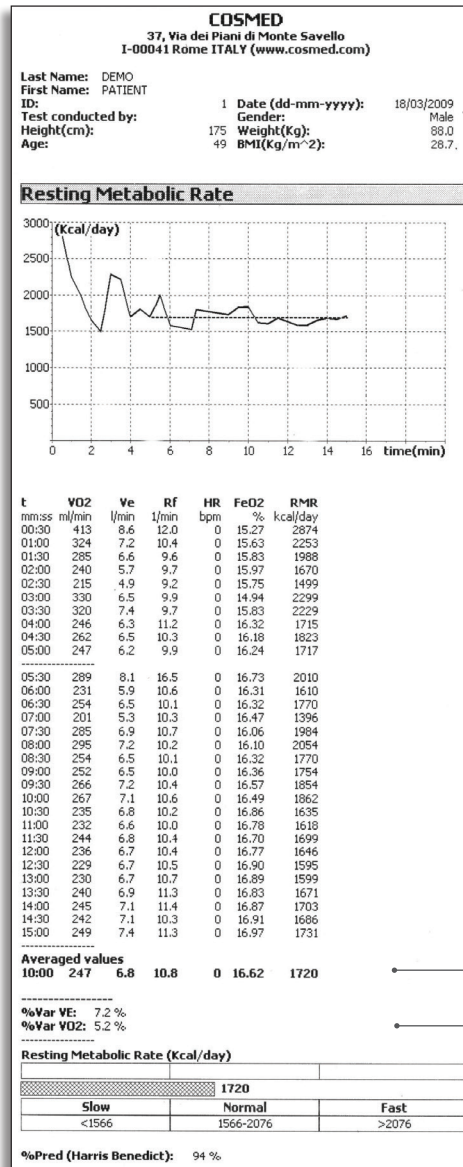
COSMED
37, Via dei Piani di Monte Savello
I-00041 Rome ITALY (www.cosmed.com)

Last Name: DEMO
First Name: PATIENT
ID: 1
Date (dd-mm-yyyy): 18/03/2009
Test conducted by:
Gender: Male
Height(cm): 175
Weight(Kg): 88.0
Age: 49
BMI(Kg/m^2): 28.7.

Resting Metabolic Rate

3000 (Kcal/day)
2500
2000
1500
1000
500
0 2 4 6 8 10 12 14 16 time(min)

| t mm:ss | VO2 ml/min | Ve l/min | Rf 1/min | HR bpm | FeO2 % | RMR kcal/day |
|---|---|---|---|---|---|---|
| 00:30 | 413 | 8.6 | 12.0 | 0 | 15.27 | 2874 |
| 01:00 | 324 | 7.2 | 10.4 | 0 | 15.63 | 2253 |
| 01:30 | 285 | 6.6 | 9.6 | 0 | 15.83 | 1988 |
| 02:00 | 240 | 5.7 | 9.7 | 0 | 15.97 | 1670 |
| 02:30 | 215 | 4.9 | 9.2 | 0 | 15.75 | 1499 |
| 03:00 | 330 | 6.5 | 9.9 | 0 | 14.94 | 2299 |
| 03:30 | 320 | 7.4 | 9.7 | 0 | 15.83 | 2229 |
| 04:00 | 246 | 6.3 | 11.2 | 0 | 16.32 | 1715 |
| 04:30 | 262 | 6.5 | 10.3 | 0 | 16.18 | 1823 |
| 05:00 | 247 | 6.2 | 9.9 | 0 | 16.24 | 1717 |
| 05:30 | 289 | 8.1 | 16.5 | 0 | 16.73 | 2010 |
| 06:00 | 231 | 5.9 | 10.6 | 0 | 16.31 | 1610 |
| 06:30 | 254 | 6.5 | 10.1 | 0 | 16.32 | 1770 |
| 07:00 | 201 | 5.3 | 10.3 | 0 | 16.47 | 1396 |
| 07:30 | 285 | 6.9 | 10.7 | 0 | 16.06 | 1984 |
| 08:00 | 295 | 7.2 | 10.2 | 0 | 16.10 | 2054 |
| 08:30 | 254 | 6.5 | 10.1 | 0 | 16.32 | 1770 |
| 09:00 | 252 | 6.5 | 10.0 | 0 | 16.36 | 1754 |
| 09:30 | 266 | 7.2 | 10.4 | 0 | 16.57 | 1854 |
| 10:00 | 267 | 7.1 | 10.6 | 0 | 16.49 | 1862 |
| 10:30 | 235 | 6.8 | 10.2 | 0 | 16.86 | 1635 |
| 11:00 | 232 | 6.6 | 10.0 | 0 | 16.78 | 1618 |
| 11:30 | 244 | 6.8 | 10.4 | 0 | 16.70 | 1699 |
| 12:00 | 236 | 6.7 | 10.4 | 0 | 16.77 | 1646 |
| 12:30 | 229 | 6.7 | 10.5 | 0 | 16.90 | 1595 |
| 13:00 | 230 | 6.7 | 10.7 | 0 | 16.89 | 1599 |
| 13:30 | 240 | 6.9 | 11.3 | 0 | 16.83 | 1671 |
| 14:00 | 245 | 7.1 | 11.4 | 0 | 16.87 | 1703 |
| 14:30 | 242 | 7.1 | 10.3 | 0 | 16.91 | 1686 |
| 15:00 | 249 | 7.4 | 11.3 | 0 | 16.97 | 1731 |

Averaged values
10:00 247 6.8 10.8 0 16.62 1720

%Var VE: 7.2 %
%Var VO2: 5.2 %

Resting Metabolic Rate (Kcal/day)

1720

| Slow | Normal | Fast |
|---|---|---|
| <1566 | 1566-2076 | >2076 |

%Pred (Harris Benedict): 94 %